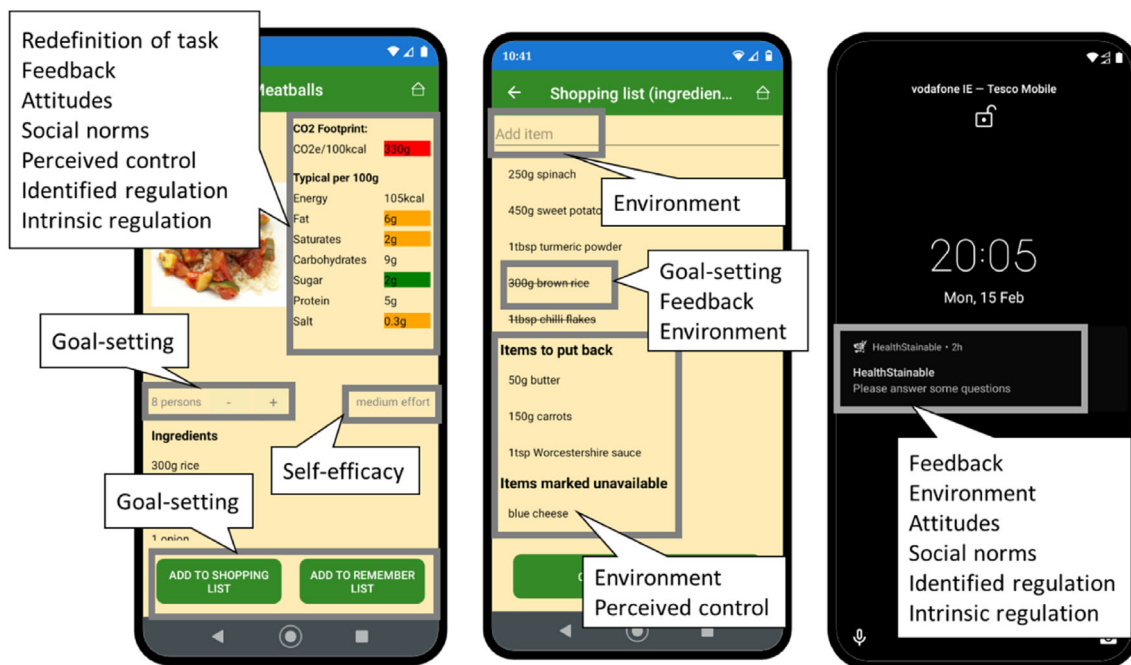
Redefinition of task
Feedback
Attitudes
Social norms
Perceived control
Identified regulation
Intrinsic regulation

Meatballs

CO2 Footprint:
CO2e/100kcal 330g

Typical per 100g
Energy 105kcal
Fat 6g
Saturates 2g
Carbohydrates 9g
Sugar 2g
Protein 5g
Salt 0.3g

Goal-setting

8 persons - +
medium effort

Self-efficacy

Ingredients
300g rice

Goal-setting

1 onion

ADD TO SHOPPING LIST
ADD TO REMEMBER LIST

10:41
Shopping list (ingredien...
Add item
Environment
250g spinach
450g sweet potato
1tbsp turmeric powder
300g brown rice
1tbsp chilli flakes
Goal-setting
Feedback
Environment
Items to put back
50g butter
150g carrots
1tsp Worcestershire sauce
Items marked unavailable
blue cheese
Environment
Perceived control

vodafone IE — Tesco Mobile
20:05
Mon, 15 Feb
HealthStainable • 2h
HealthStainable
Please answer some questions
Feedback
Environment
Attitudes
Social norms
Identified regulation
Intrinsic regulation